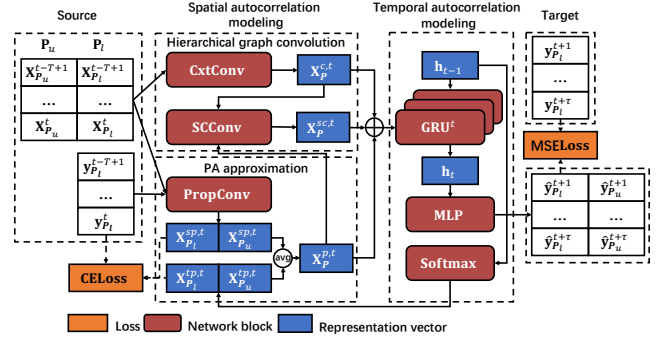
Source

Spatial autocorrelation modeling

Temporal autocorrelation modeling

Target

$\mathbf{P}_u$ $\mathbf{P}_l$

$\mathbf{X}_{P_u}^{t-T+1}$ $\mathbf{X}_{P_l}^{t-T+1}$

... ...

$\mathbf{X}_{P_u}^{t}$ $\mathbf{X}_{P_l}^{t}$

$\mathbf{y}_{P_l}^{t-T+1}$

...

$\mathbf{y}_{P_l}^{t}$

Hierarchical graph convolution

CxtConv

$\mathbf{X}_P^{c,t}$

SCConv

$\mathbf{X}_P^{sc,t}$

PA approximation

PropConv

$\mathbf{X}_{P_l}^{sp,t}$ $\mathbf{X}_{P_u}^{sp,t}$

$\mathbf{X}_{P_l}^{tp,t}$ $\mathbf{X}_{P_u}^{tp,t}$

avg

$\mathbf{X}_P^{p,t}$

$\mathbf{h}_{t-1}$

GRU$^t$

$\mathbf{h}_t$

MLP

Softmax

$\mathbf{y}_{P_l}^{t+1}$

...

$\mathbf{y}_{P_l}^{t+\tau}$

MSELoss

$\hat{\mathbf{y}}_{P_l}^{t+1}$ $\hat{\mathbf{y}}_{P_u}^{t+1}$

... ...

$\hat{\mathbf{y}}_{P_l}^{t+\tau}$ $\hat{\mathbf{y}}_{P_u}^{t+\tau}$

CELoss

Loss Network block Representation vector